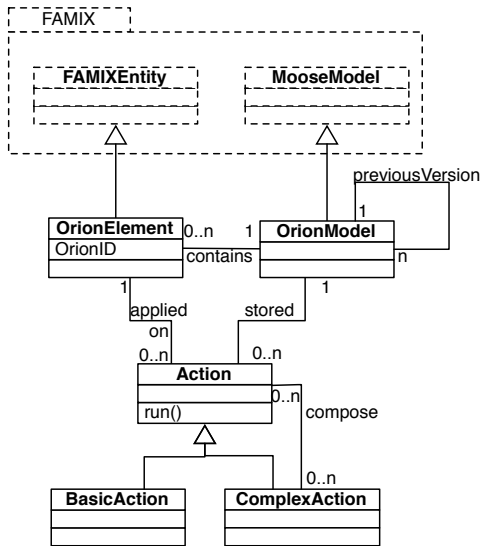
FAMIX

FAMIXEntity

MooseModel

previousVersion

1

OrionElement

OrionID

0..n

1

contains

OrionModel

n

1

applied on

stored

1

0..n

0..n

Action

run()

0..n

compose

0..n

BasicAction

ComplexAction